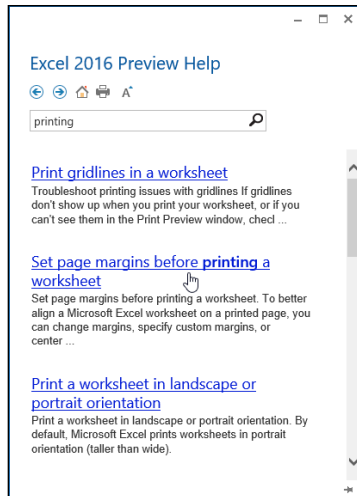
Excel 2016 Preview Help

printing

Print gridlines in a worksheet
Troubleshoot printing issues with gridlines If gridlines don't show up when you print your worksheet, or if you can't see them in the Print Preview window, checl ...

Set page margins before **printing** a worksheet
Set page margins before printing a worksheet. To better align a Microsoft Excel worksheet on a printed page, you can change margins, specify custom margins, or center ...

Print a worksheet in landscape or portrait orientation
Print a worksheet in landscape or portrait orientation. By default, Microsoft Excel prints worksheets in portrait orientation (taller than wide).